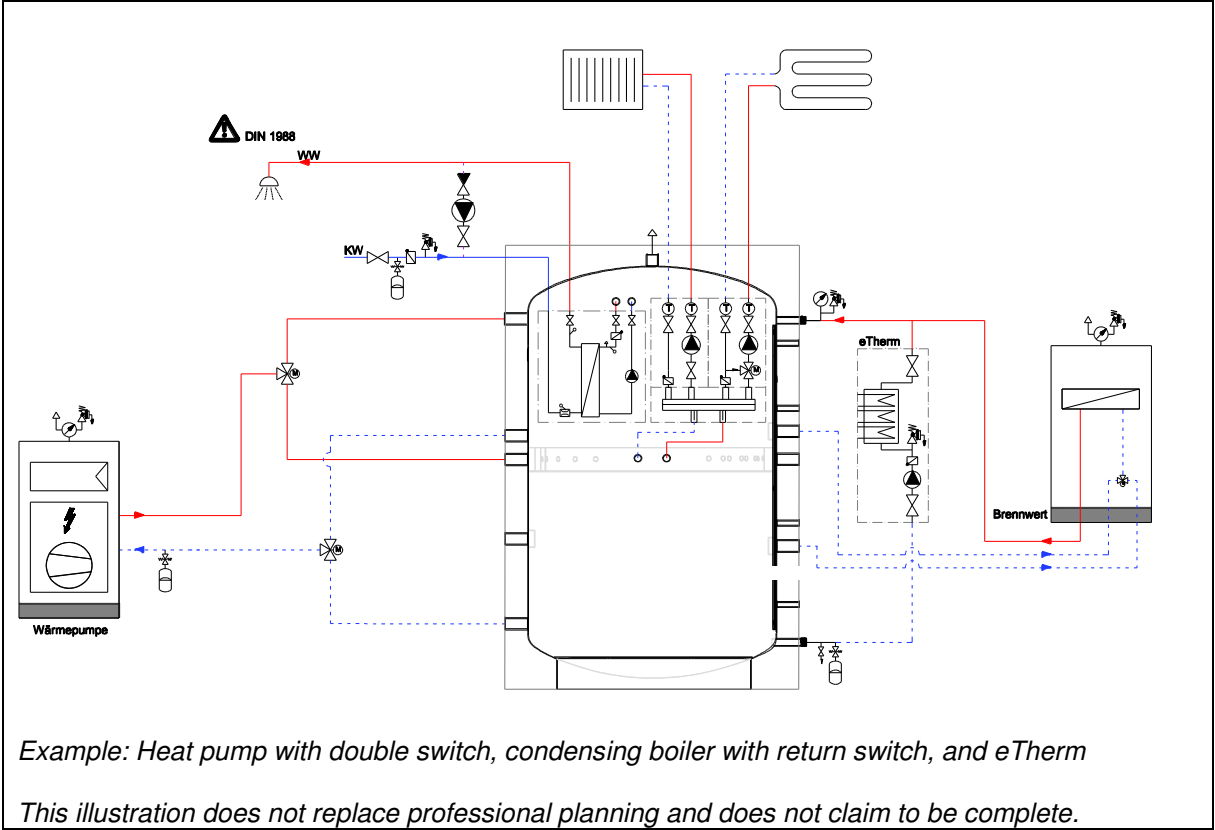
DIN 1988

WW

KW

eTherm

Brennwert

Wärmepumpe

Example: Heat pump with double switch, condensing boiler with return switch, and eTherm

This illustration does not replace professional planning and does not claim to be complete.